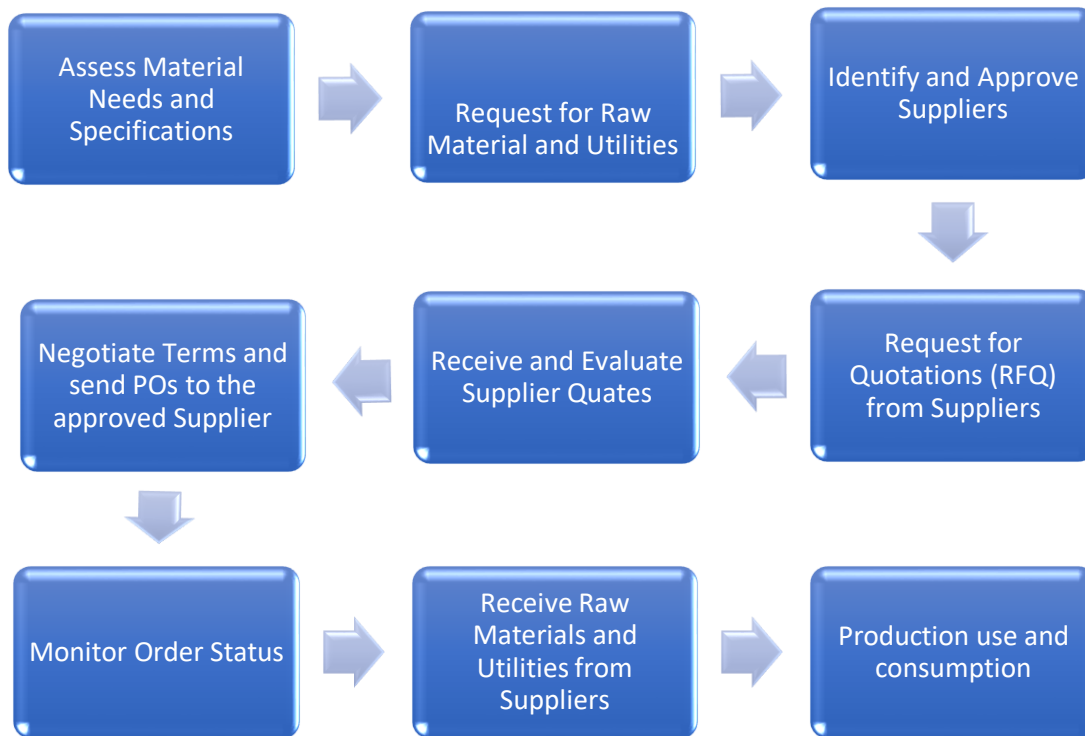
Assess Material Needs and Specifications

Request for Raw Material and Utilities

Identify and Approve Suppliers

Request for Quotations (RFQ) from Suppliers

Receive and Evaluate Supplier Quates

Negotiate Terms and send POs to the approved Supplier

Monitor Order Status

Receive Raw Materials and Utilities from Suppliers

Production use and consumption